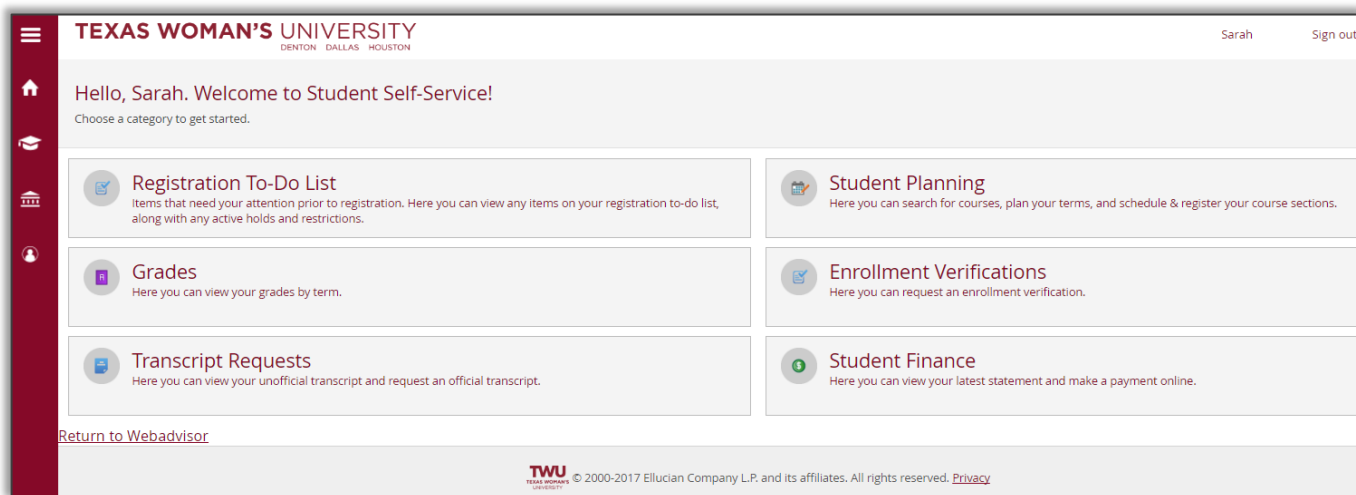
TEXAS WOMAN'S UNIVERSITY
DENTON DALLAS HOUSTON

Sarah Sign out

Hello, Sarah. Welcome to Student Self-Service!
Choose a category to get started.

Registration To-Do List
Items that need your attention prior to registration. Here you can view any items on your registration to-do list, along with any active holds and restrictions.

Student Planning
Here you can search for courses, plan your terms, and schedule & register your course sections.

Grades
Here you can view your grades by term.

Enrollment Verifications
Here you can request an enrollment verification.

Transcript Requests
Here you can view your unofficial transcript and request an official transcript.

Student Finance
Here you can view your latest statement and make a payment online.

Return to Webadvisor

TWU TEXAS WOMAN'S UNIVERSITY © 2000-2017 Ellucian Company L.P. and its affiliates. All rights reserved. Privacy